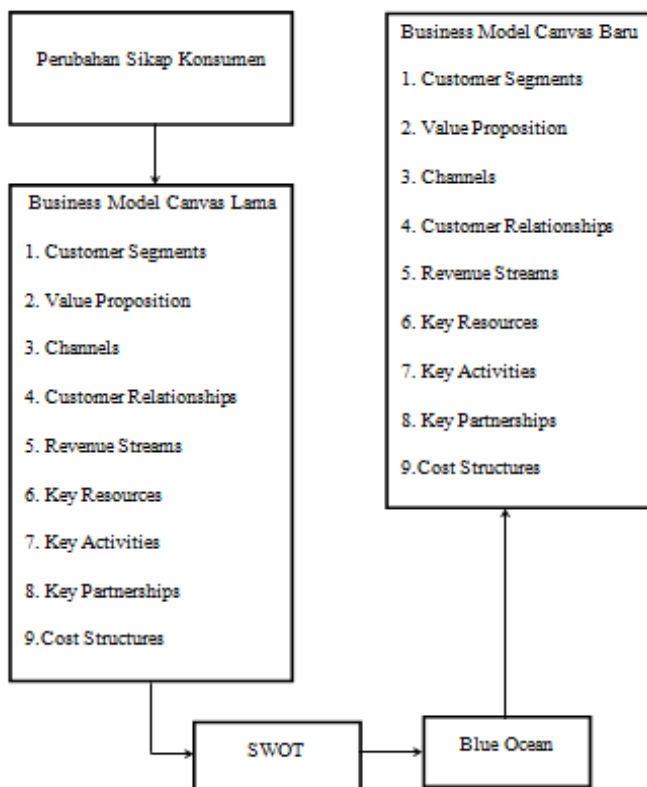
Perubahan Sikap Konsumen

Business Model Canvas Lama

1. Customer Segments
2. Value Proposition
3. Channels
4. Customer Relationships
5. Revenue Streams
6. Key Resources
7. Key Activities
8. Key Partnerships
9.Cost Structures

SWOT

Blue Ocean

Business Model Canvas Baru

1. Customer Segments
2. Value Proposition
3. Channels
4. Customer Relationships
5. Revenue Streams
6. Key Resources
7. Key Activities
8. Key Partnerships
9.Cost Structures